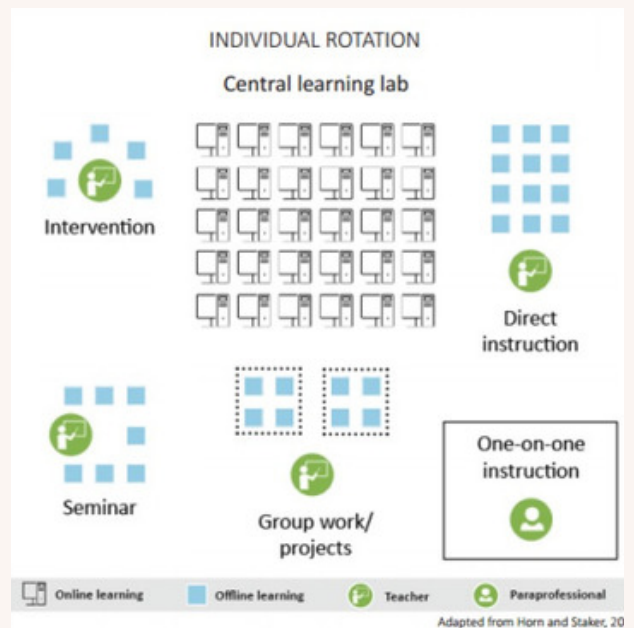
INDIVIDUAL ROTATION

Central learning lab

Intervention

Direct instruction

Seminar

Group work/ projects

One-on-one instruction

Online learning

Offline learning

Teacher

Paraprofessional

Adapted from Horn and Staker, 20